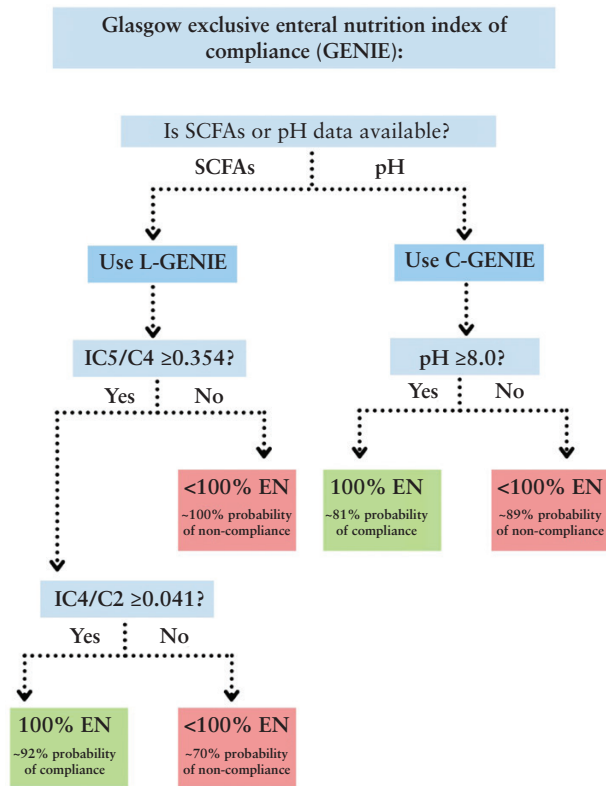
Glasgow exclusive enteral nutrition index of compliance (GENIE):

Is SCFAs or pH data available?

SCFAs

pH

Use L-GENIE

Use C-GENIE

IC5/C4 ≥0.354?

Yes

No

pH ≥8.0?

Yes

No

<100% EN
~100% probability of non-compliance

100% EN
~81% probability of compliance

<100% EN
~89% probability of non-compliance

IC4/C2 ≥0.041?

Yes

No

100% EN
~92% probability of compliance

<100% EN
~70% probability of non-compliance